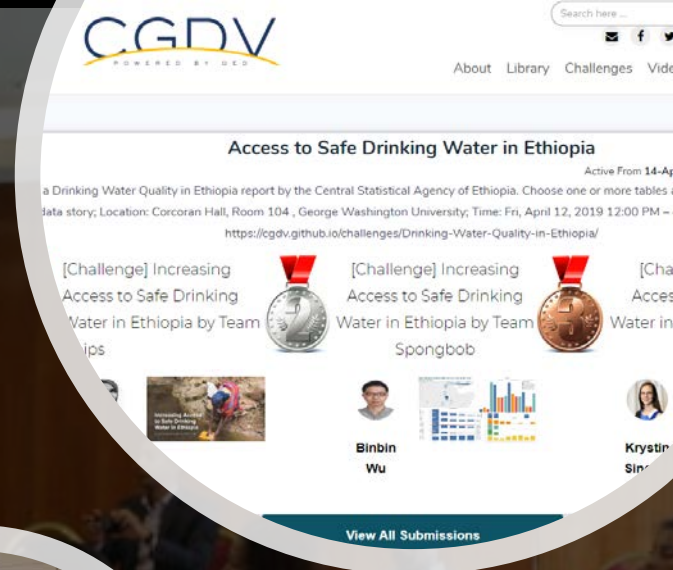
CGDV
POWERED BY GED

Search here ...

About Library Challenges Vide

Access to Safe Drinking Water in Ethiopia

Active From 14-Ap

a Drinking Water Quality in Ethiopia report by the Central Statistical Agency of Ethiopia. Choose one or more tables

data story; Location: Corcoran Hall, Room 104 , George Washington University; Time: Fri, April 12, 2019 12:00 PM –

https://cgdv.github.io/challenges/Drinking-Water-Quality-in-Ethiopia/

[Challenge] Increasing Access to Safe Drinking Water in Ethiopia by Team ips

2

[Challenge] Increasing Access to Safe Drinking Water in Ethiopia by Team Spongbob

3

[Cha Acces Water in

Increasing Access to Safe Drinking Water in Ethiopia

Binbin Wu

Krystin Sin

View All Submissions